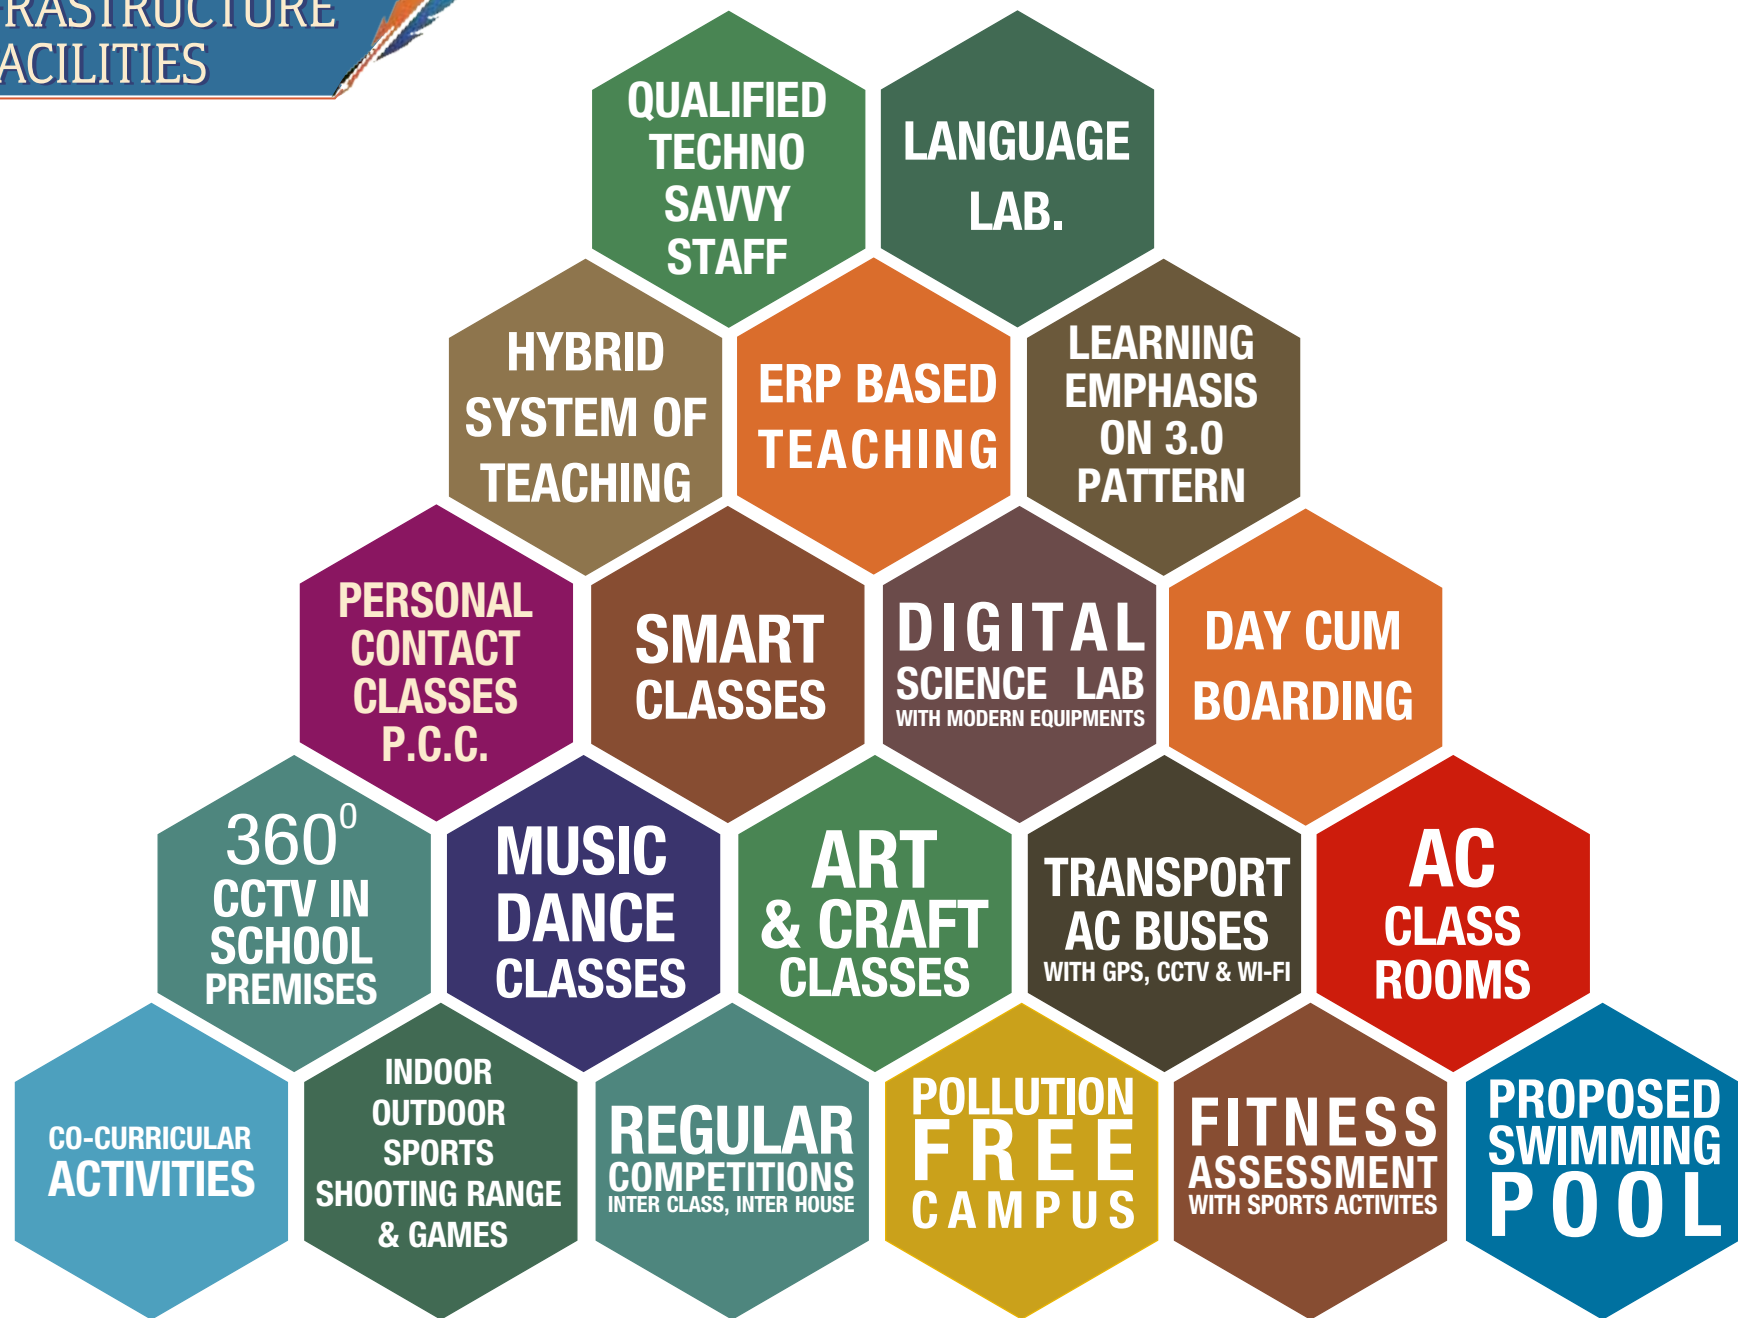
RASTRUCTURE
ACILITIES

QUALIFIED TECHNO SAVVY STAFF

LANGUAGE LAB.

HYBRID SYSTEM OF TEACHING

ERP BASED TEACHING

LEARNING EMPHASIS ON 3.0 PATTERN

PERSONAL CONTACT CLASSES P.C.C.

SMART CLASSES

DIGITAL SCIENCE LAB WITH MODERN EQUIPMENTS

DAY CUM BOARDING

$360^0$ CCTV IN SCHOOL PREMISES

MUSIC DANCE CLASSES

ART & CRAFT CLASSES

TRANSPORT AC BUSES WITH GPS, CCTV & WI-FI

AC CLASS ROOMS

CO-CURRICULAR ACTIVITIES

INDOOR OUTDOOR SPORTS SHOOTING RANGE & GAMES

REGULAR COMPETITIONS INTER CLASS, INTER HOUSE

POLLUTION FREE CAMPUS

FITNESS ASSESSMENT WITH SPORTS ACTIVITES

PROPOSED SWIMMING POOL